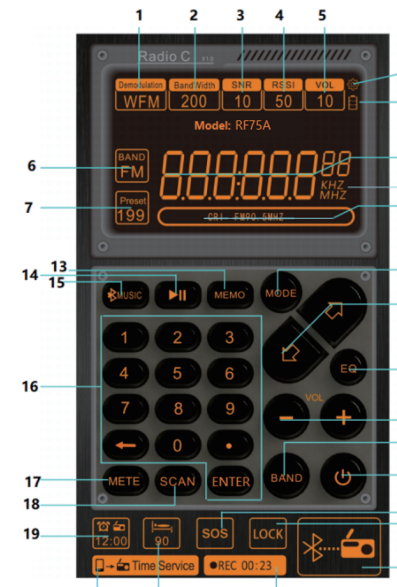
1 2 3 4 5

Radio C

Demodulation
WFM

Band Width
200

SNR
10

RSSI
50

VOL
10

Model: RF75A

6
BAND
FM

888888 88
KHZ
MHZ

7
Preset
199

CR1 FM00 SMHZ

13

14

15

MUSIC

MEMO

MODE

16

1 2 3
4 5 6
7 8 9
0

EQ

VOL

ENTER

BAND

17
METE

SCAN

18

19
12:00

90

SOS

LOCK

Time Service

REC 00:23